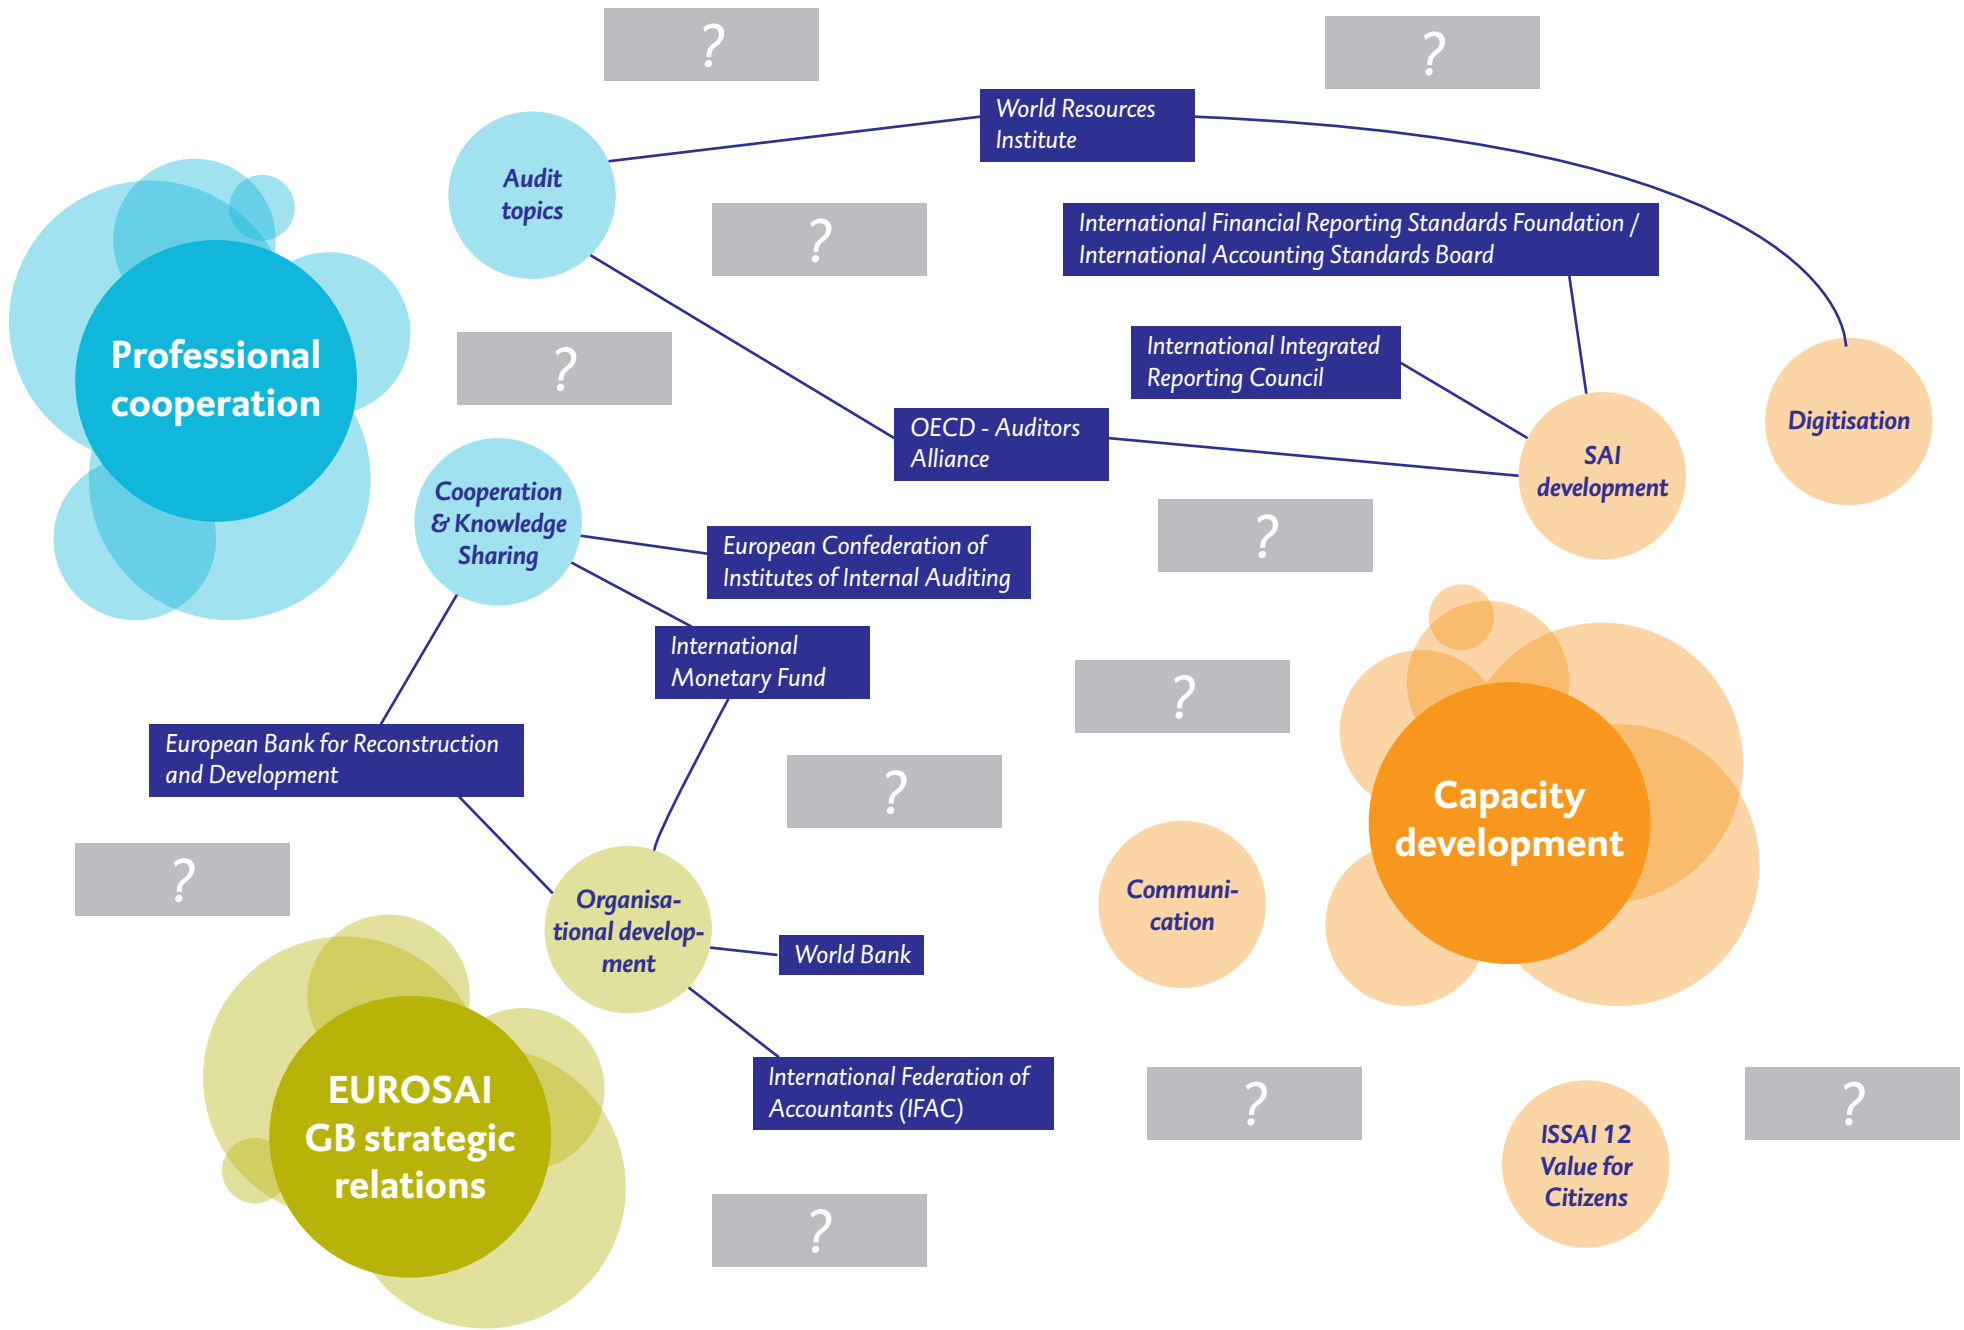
?

?

World Resources Institute

Audit topics

?

International Financial Reporting Standards Foundation / International Accounting Standards Board

Professional cooperation

?

International Integrated Reporting Council

OECD - Auditors Alliance

SAI development

Digitisation

Cooperation & Knowledge Sharing

European Confederation of Institutes of Internal Auditing

?

International Monetary Fund

?

European Bank for Reconstruction and Development

?

Capacity development

?

Organisational development

Communication

World Bank

EUROSAI GB strategic relations

International Federation of Accountants (IFAC)

?

?

ISSAI 12 Value for Citizens

?